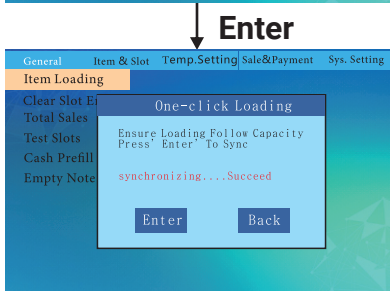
Enter

General Item & Slot Temp.Setting Sale&Payment Sys. Setting

Item Loading

Clear Slot E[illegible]

Total Sales

Test Slots

Cash Prefill

Empty Note

One-click Loading

Ensure Loading Follow Capacity
Press' Enter' To Sync

synchronizing....Succeed

Enter

Back